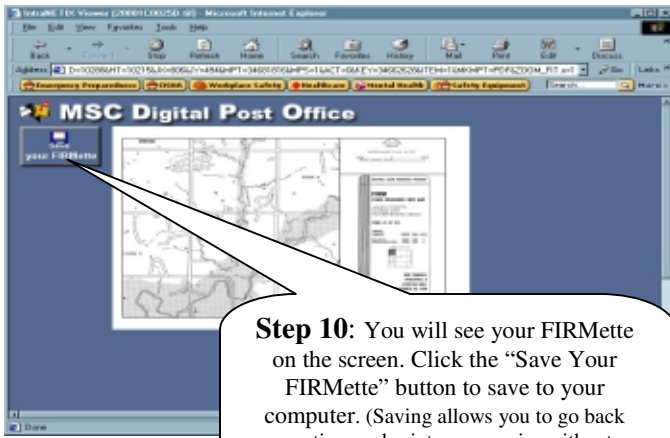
IntraNET DX Viewer (20001C0025D.sif) - Microsoft Internet Explorer
File Edit View Favorites Tools Help
Back Forward Stop Refresh Home Search Favorites History Mail Print Edit Discuss
Address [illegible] Go Links
Emergency Preparedness OSHA Workplace Safety Healthcare Mental Health Safety Equipment Search...

MSC Digital Post Office
Save your FIRMette

FIRM

Step 10: You will see your FIRMette on the screen. Click the "Save Your FIRMette" button to save to your computer. (Saving allows you to go back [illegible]

Done